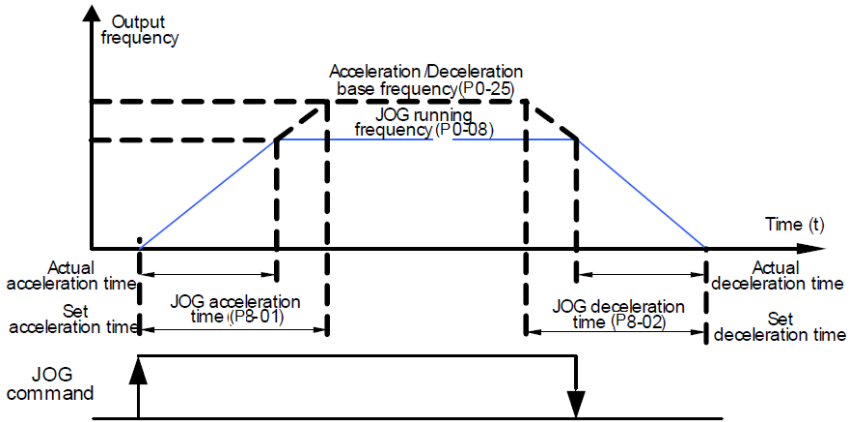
Output frequency

Acceleration /Deceleration base frequency(P0-25)

JOG running frequency (P0-08)

Time (t)

Actual acceleration time

Set acceleration time

JOG acceleration time (P8-01)

JOG deceleration time (P8-02)

Actual deceleration time

Set deceleration time

JOG command